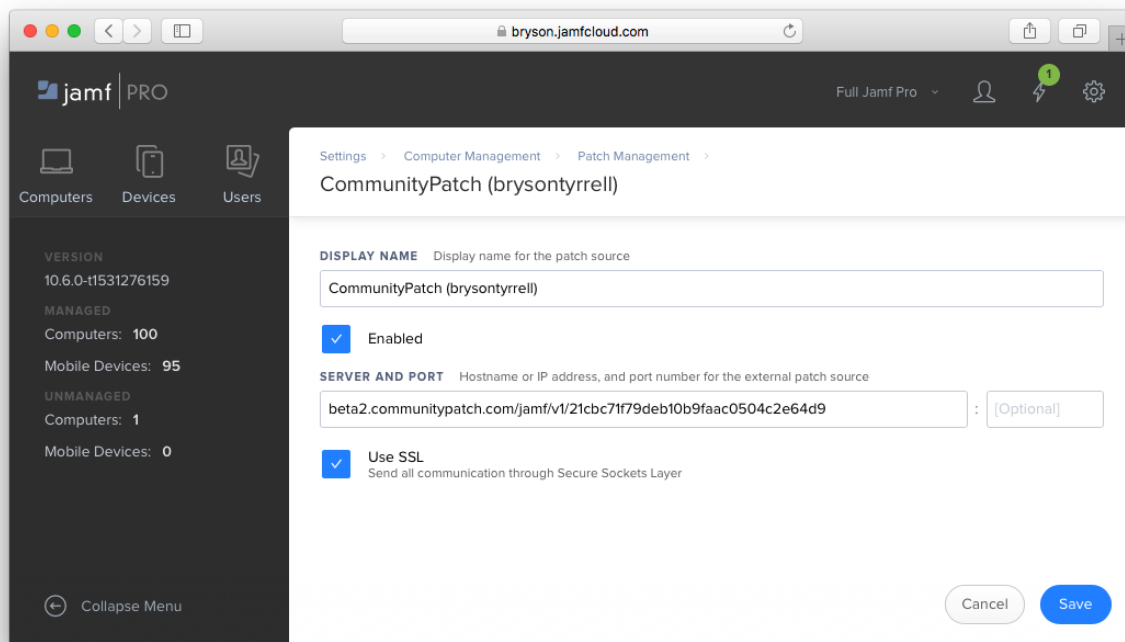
bryson.jamfcloud.com

jamf PRO

Full Jamf Pro

1

Computers Devices Users

VERSION
10.6.0-t1531276159
MANAGED
Computers: 100
Mobile Devices: 95
UNMANAGED
Computers: 1
Mobile Devices: 0

Collapse Menu

Settings > Computer Management > Patch Management >
CommunityPatch (brysontyrrell)

DISPLAY NAME Display name for the patch source

CommunityPatch (brysontyrrell)

Enabled

SERVER AND PORT Hostname or IP address, and port number for the external patch source

beta2.communitypatch.com/jamf/v1/21cbc71f79deb10b9faac0504c2e64d9 : [Optional]

Use SSL
Send all communication through Secure Sockets Layer

Cancel Save